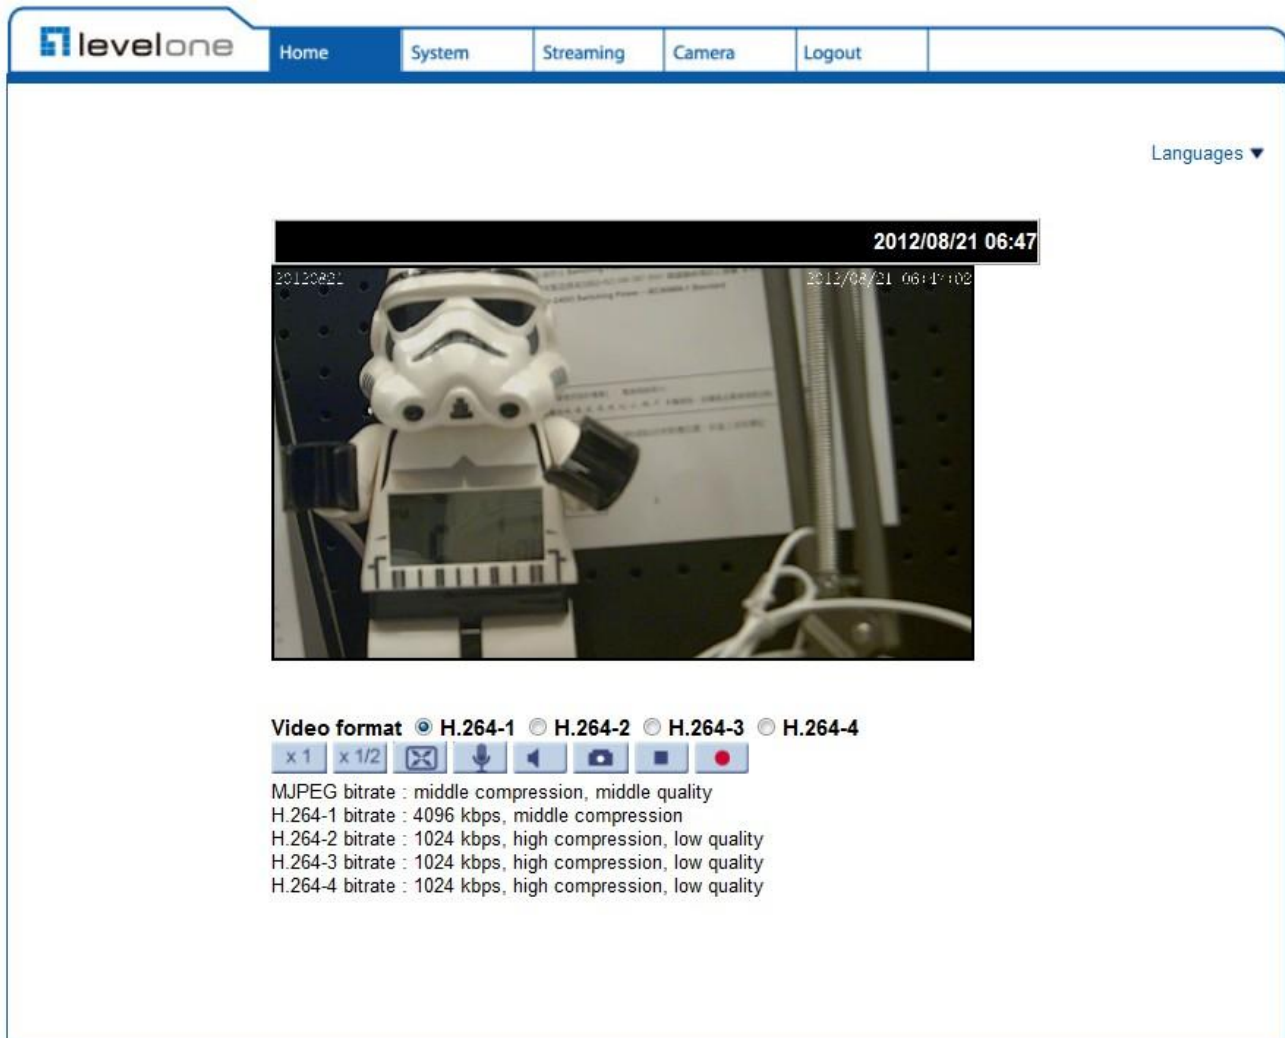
levelone

Home | System | Streaming | Camera | Logout

Languages ▼

2012/08/21 06:47

20120821

2012/08/21 06:47:02

Video format H.264-1 H.264-2 H.264-3 H.264-4

x 1 x 1/2

MJPEG bitrate : middle compression, middle quality
H.264-1 bitrate : 4096 kbps, middle compression
H.264-2 bitrate : 1024 kbps, high compression, low quality
H.264-3 bitrate : 1024 kbps, high compression, low quality
H.264-4 bitrate : 1024 kbps, high compression, low quality